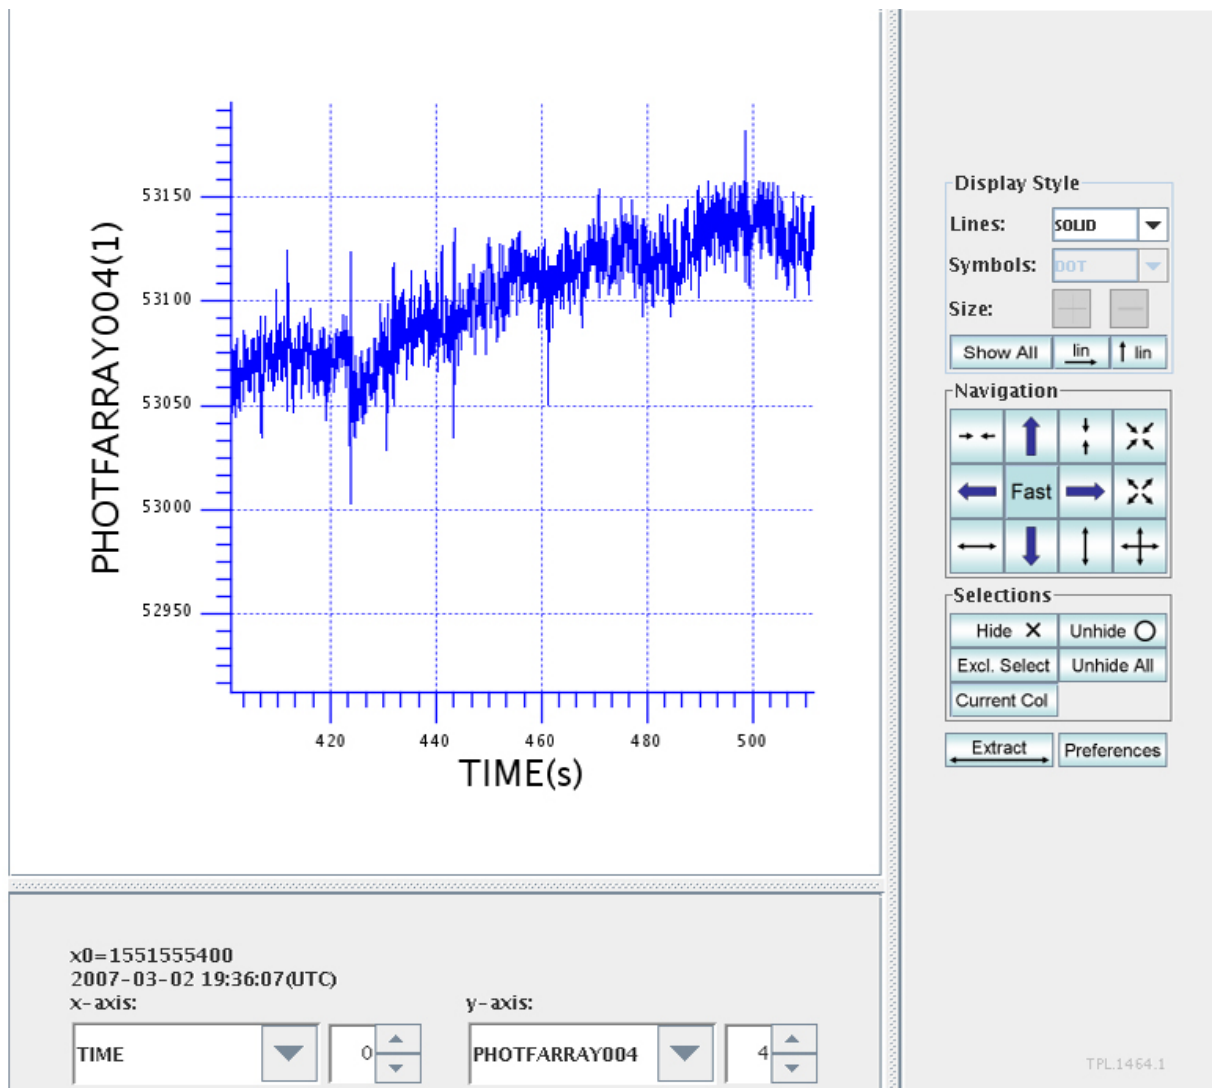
PHOTFARRAY004(1)

53150
53100
53050
53000
52950

420
440
460
480
500

TIME(s)

Display Style
Lines: SOLID
Symbols: DOT
Size:
Show All lin lin

Navigation
Fast

Selections
Hide ✕ Unhide ○
Excl. Select Unhide All
Current Col

Extract Preferences

x0=1551555400
2007-03-02 19:36:07(UTC)
x-axis:
TIME 0
y-axis:
PHOTFARRAY004 4

TPL.1464.1